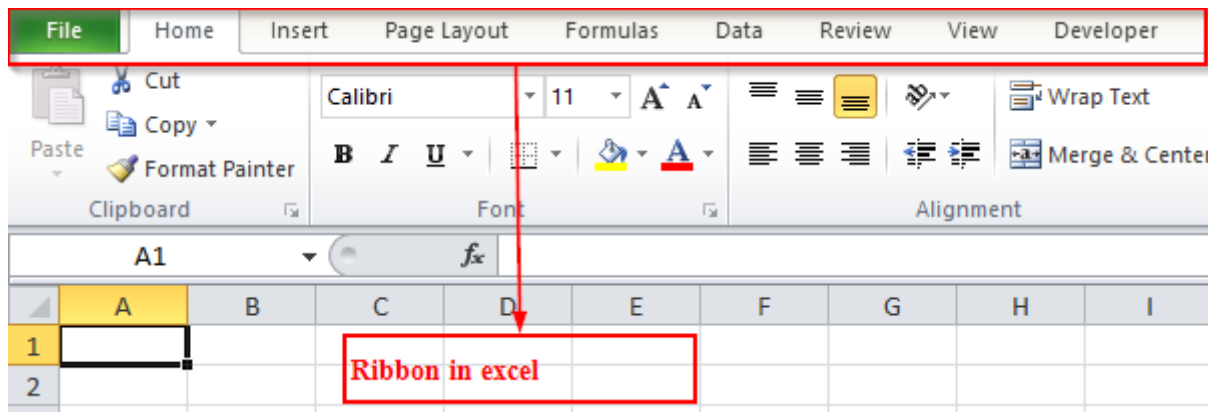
File Home Insert Page Layout Formulas Data Review View Developer

Paste
Cut
Copy
Format Painter
Clipboard

Calibri 11
B I U
Font

Wrap Text
Merge & Center
Alignment

A1
$f_x$

| | A | B | C | D | E | F | G | H | I |
|---|---|---|---|---|---|---|---|---|---|
| 1 | | | | | | | | | |
| 2 | | | | | | | | | |

Ribbon in excel